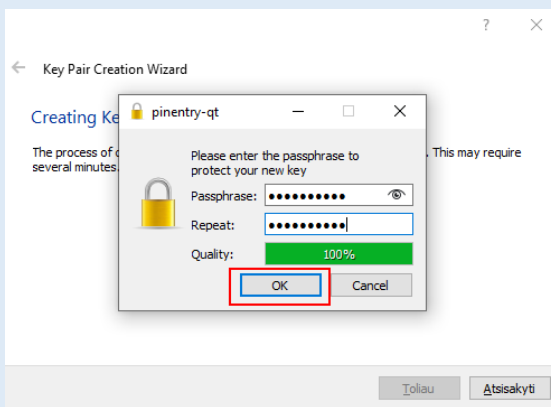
?
×

Key Pair Creation Wizard

Creating Ke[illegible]

The process of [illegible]. This may require several minutes.

pinentry-qt

Please enter the passphrase to protect your new key

Passphrase: ●●●●●●●●●●

Repeat: ●●●●●●●●●●

Quality: 100%

OK
Cancel

Toliau
Atsisakyti